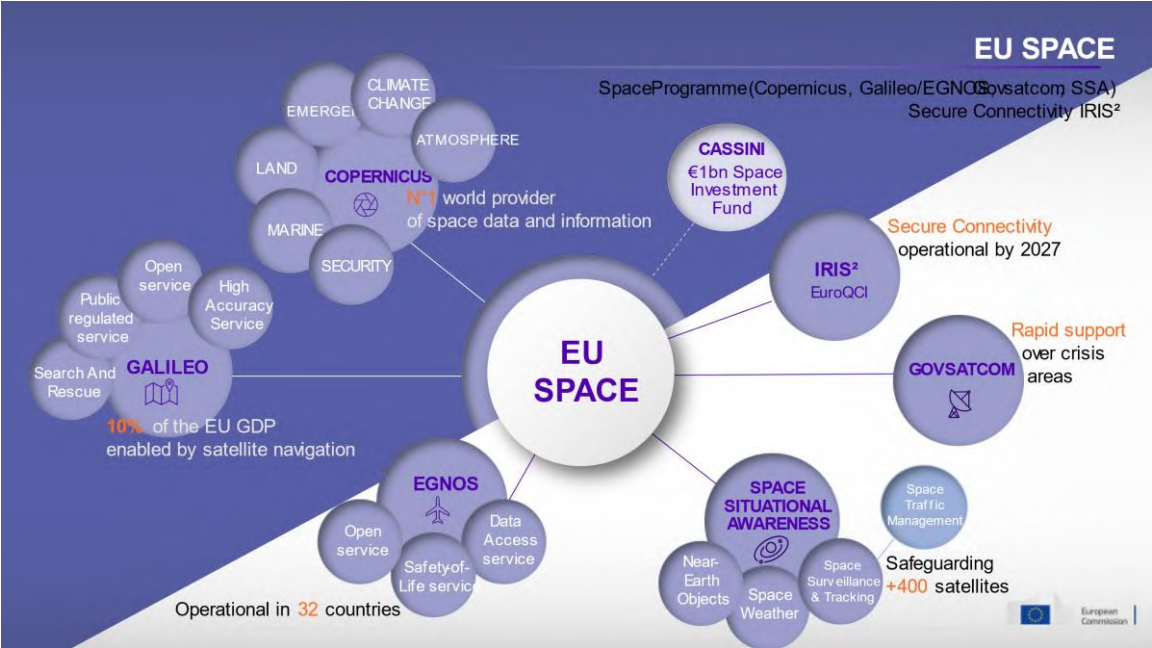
EU SPACE

SpaceProgramme(Copernicus, Galileo/EGNOS, Govsatcom, SSA)
Secure Connectivity IRIS²

CLIMATE CHANGE
EMERGE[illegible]
ATMOSPHERE
LAND
COPERNICUS
MARINE
SECURITY

N°1 world provider of space data and information

CASSINI
€1bn Space Investment Fund

Secure Connectivity
operational by 2027

IRIS²
EuroQCI

Open service
Public regulated service
High Accuracy Service
Search And Rescue
GALILEO

10% of the EU GDP enabled by satellite navigation

EU SPACE

Rapid support over crisis areas

GOVSATCOM

EGNOS
Open service
Safety-of-Life service
Data Access service

Operational in 32 countries

SPACE SITUATIONAL AWARENESS
Space Traffic Management
Near-Earth Objects
Space Weather
Space Surveillance & Tracking

Safeguarding +400 satellites

European Commission